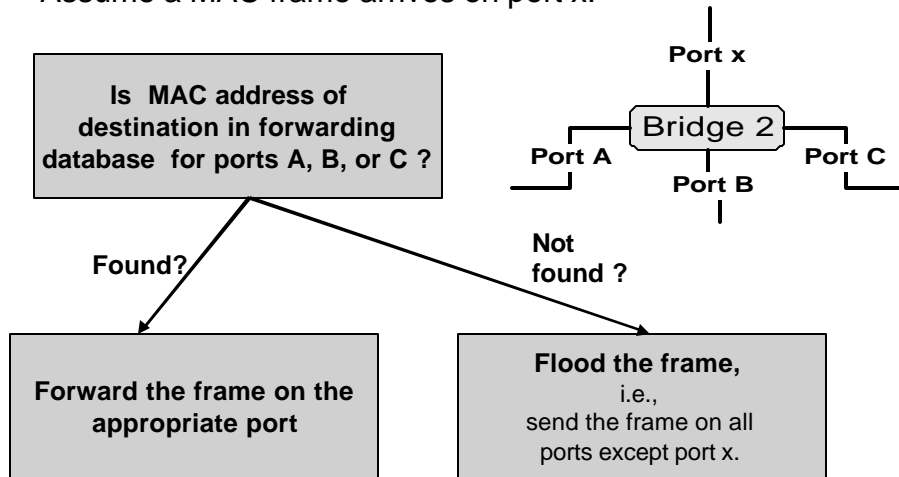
Assume a MAC frame arrives on port x.

Port x

Bridge 2

Port A

Port B

Port C

Is MAC address of destination in forwarding database for ports A, B, or C ?

Found?

Not found ?

Forward the frame on the appropriate port

Flood the frame,
i.e.,
send the frame on all ports except port x.